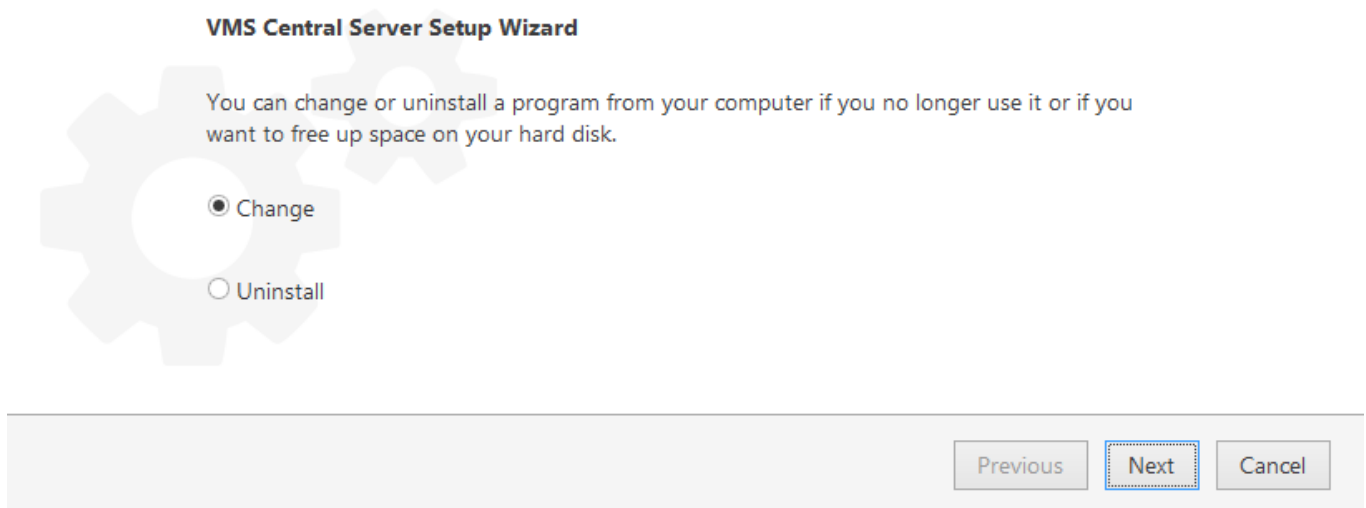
VMS Central Server Setup Wizard

You can change or uninstall a program from your computer if you no longer use it or if you want to free up space on your hard disk.

Change

Uninstall

Previous Next Cancel